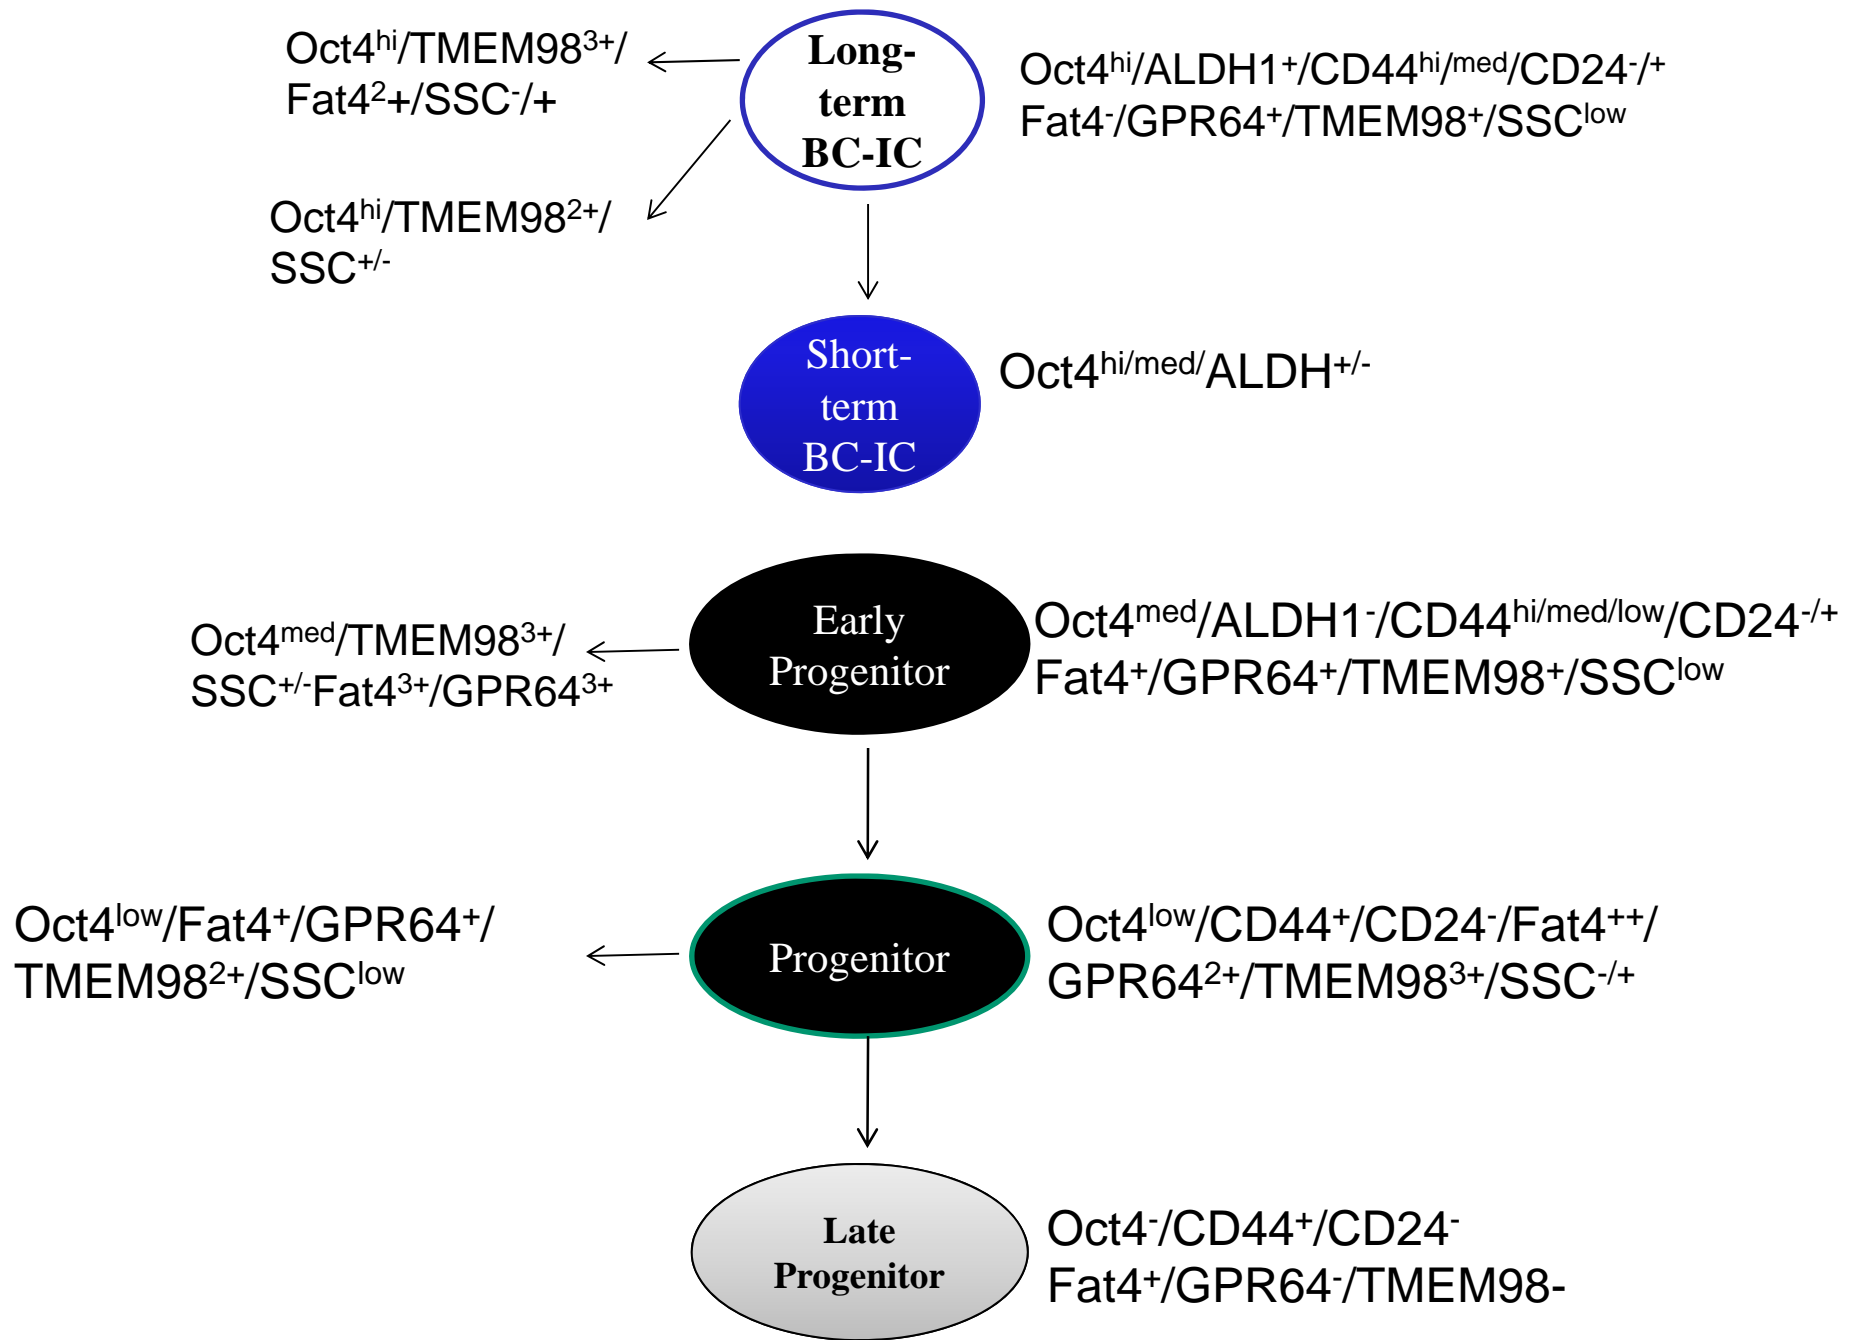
$Oct4^{hi}/TMEM98^{3+}/$
$Fat4^{2}+/SSC^{-}/+$

Long-term BC-IC

$Oct4^{hi}/ALDH1^{+}/CD44^{hi/med}/CD24^{-/+}$
$Fat4^{-}/GPR64^{+}/TMEM98^{+}/SSC^{low}$

$Oct4^{hi}/TMEM98^{2+}/$
$SSC^{+/-}$

Short-term BC-IC

$Oct4^{hi/med/}ALDH^{+/-}$

$Oct4^{med}/TMEM98^{3+}/$
$SSC^{+/-}Fat4^{3+}/GPR64^{3+}$

Early Progenitor

$Oct4^{med}/ALDH1^{-}/CD44^{hi/med/low}/CD24^{-/+}$
$Fat4^{+}/GPR64^{+}/TMEM98^{+}/SSC^{low}$

$Oct4^{low}/Fat4^{+}/GPR64^{+}/$
$TMEM98^{2+}/SSC^{low}$

Progenitor

$Oct4^{low}/CD44^{+}/CD24^{-}/Fat4^{++}/$
$GPR64^{2+}/TMEM98^{3+}/SSC^{-/+}$

Late Progenitor

$Oct4^{-}/CD44^{+}/CD24^{-}$
$Fat4^{+}/GPR64^{-}/TMEM98$-